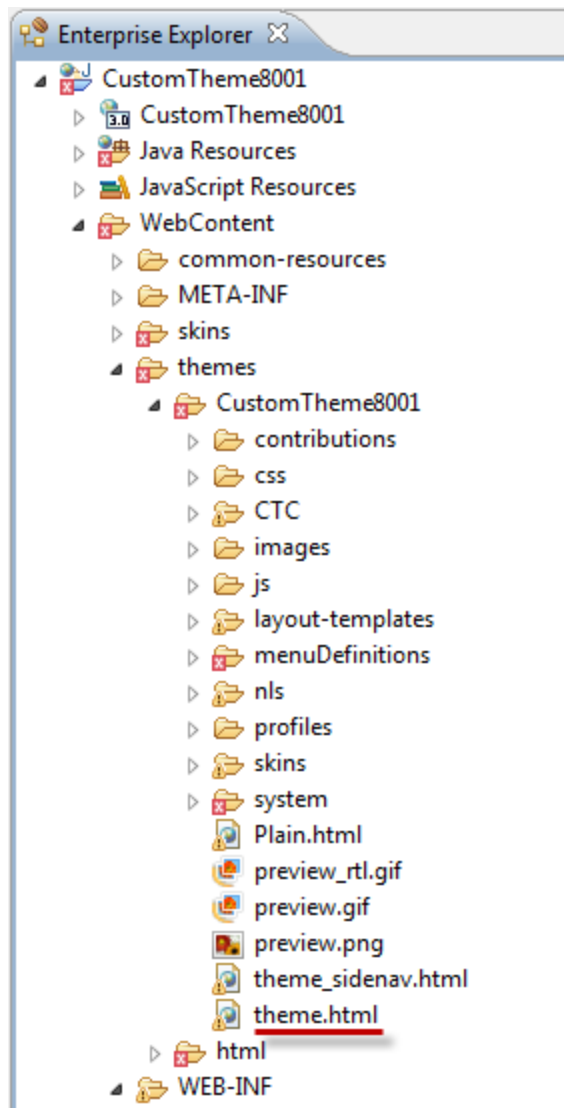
Enterprise Explorer

CustomTheme8001
3.0 CustomTheme8001
Java Resources
JavaScript Resources
WebContent
common-resources
META-INF
skins
themes
CustomTheme8001
contributions
css
CTC
images
js
layout-templates
menuDefinitions
nls
profiles
skins
system
Plain.html
preview_rtl.gif
preview.gif
preview.png
theme_sidenav.html
theme.html
html
WEB-INF